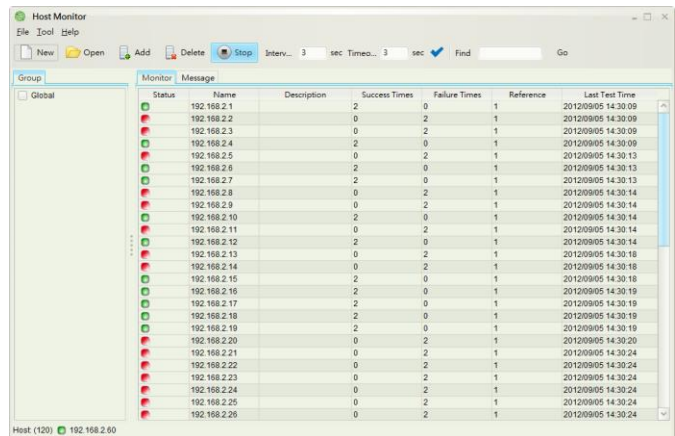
Host Monitor

File Tool Help

New Open Add Delete Stop Interv... 3 sec Timeo... 3 sec Find Go

Group

Global

Monitor Message

| Status | Name | Description | Success Times | Failure Times | Reference | Last Test Time |
|---|---|---|---|---|---|---|
| | 192.168.2.1 | | 2 | 0 | 1 | 2012/09/05 14:30:09 |
| | 192.168.2.2 | | 0 | 2 | 1 | 2012/09/05 14:30:09 |
| | 192.168.2.3 | | 0 | 2 | 1 | 2012/09/05 14:30:09 |
| | 192.168.2.4 | | 2 | 0 | 1 | 2012/09/05 14:30:09 |
| | 192.168.2.5 | | 0 | 2 | 1 | 2012/09/05 14:30:13 |
| | 192.168.2.6 | | 2 | 0 | 1 | 2012/09/05 14:30:13 |
| | 192.168.2.7 | | 2 | 0 | 1 | 2012/09/05 14:30:13 |
| | 192.168.2.8 | | 0 | 2 | 1 | 2012/09/05 14:30:14 |
| | 192.168.2.9 | | 0 | 2 | 1 | 2012/09/05 14:30:14 |
| | 192.168.2.10 | | 2 | 0 | 1 | 2012/09/05 14:30:14 |
| | 192.168.2.11 | | 0 | 2 | 1 | 2012/09/05 14:30:14 |
| | 192.168.2.12 | | 2 | 0 | 1 | 2012/09/05 14:30:14 |
| | 192.168.2.13 | | 0 | 2 | 1 | 2012/09/05 14:30:18 |
| | 192.168.2.14 | | 0 | 2 | 1 | 2012/09/05 14:30:18 |
| | 192.168.2.15 | | 2 | 0 | 1 | 2012/09/05 14:30:18 |
| | 192.168.2.16 | | 2 | 0 | 1 | 2012/09/05 14:30:19 |
| | 192.168.2.17 | | 2 | 0 | 1 | 2012/09/05 14:30:19 |
| | 192.168.2.18 | | 2 | 0 | 1 | 2012/09/05 14:30:19 |
| | 192.168.2.19 | | 2 | 0 | 1 | 2012/09/05 14:30:19 |
| | 192.168.2.20 | | 0 | 2 | 1 | 2012/09/05 14:30:20 |
| | 192.168.2.21 | | 0 | 2 | 1 | 2012/09/05 14:30:24 |
| | 192.168.2.22 | | 0 | 2 | 1 | 2012/09/05 14:30:24 |
| | 192.168.2.23 | | 0 | 2 | 1 | 2012/09/05 14:30:24 |
| | 192.168.2.24 | | 0 | 2 | 1 | 2012/09/05 14:30:24 |
| | 192.168.2.25 | | 0 | 2 | 1 | 2012/09/05 14:30:24 |
| | 192.168.2.26 | | 0 | 2 | 1 | 2012/09/05 14:30:24 |

Host (120) 192.168.2.60